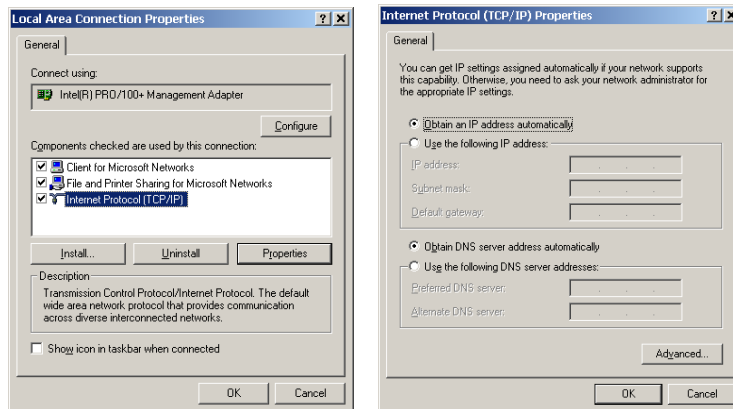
Local Area Connection Properties ? ×

General

Connect using:

Intel(R) PRO/100+ Management Adapter

Configure

Components checked are used by this connection:

Client for Microsoft Networks

File and Printer Sharing for Microsoft Networks

Internet Protocol (TCP/IP)

Install... Uninstall Properties

Description

Transmission Control Protocol/Internet Protocol. The default wide area network protocol that provides communication across diverse interconnected networks.

Show icon in taskbar when connected

OK Cancel

Internet Protocol (TCP/IP) Properties ? ×

General

You can get IP settings assigned automatically if your network supports this capability. Otherwise, you need to ask your network administrator for the appropriate IP settings.

Obtain an IP address automatically

Use the following IP address:

IP address:

Subnet mask:

Default gateway:

Obtain DNS server address automatically

Use the following DNS server addresses:

Preferred DNS server:

Alternate DNS server:

Advanced...

OK Cancel